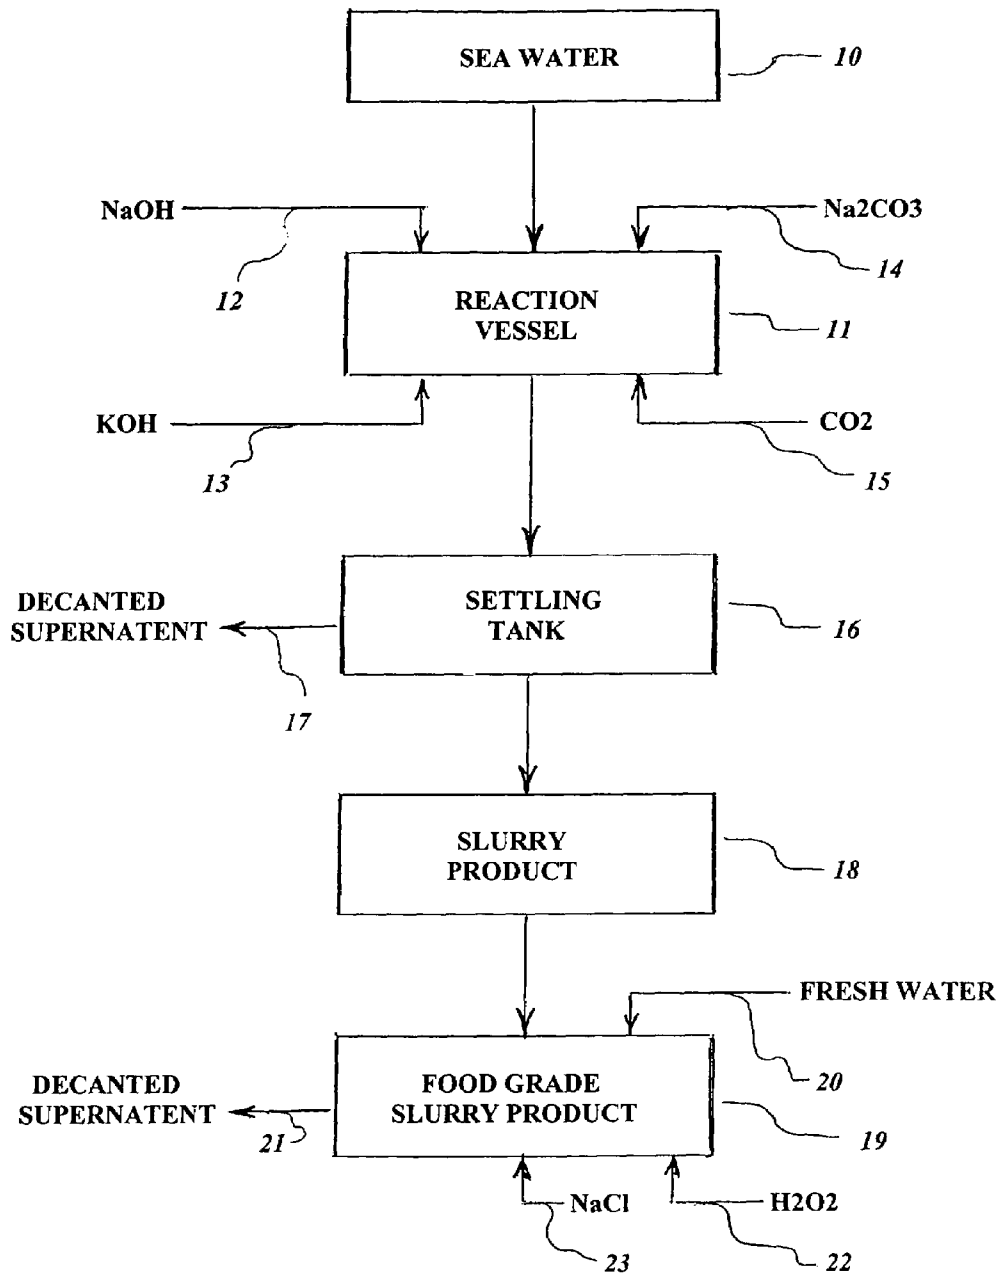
SEA WATER

10

NaOH

12

Na2CO3

14

REACTION VESSEL

11

KOH

13

CO2

15

DECANTED SUPERNATENT

17

SETTLING TANK

16

SLURRY PRODUCT

18

FRESH WATER

20

DECANTED SUPERNATENT

21

FOOD GRADE SLURRY PRODUCT

19

NaCl

23

H2O2

22